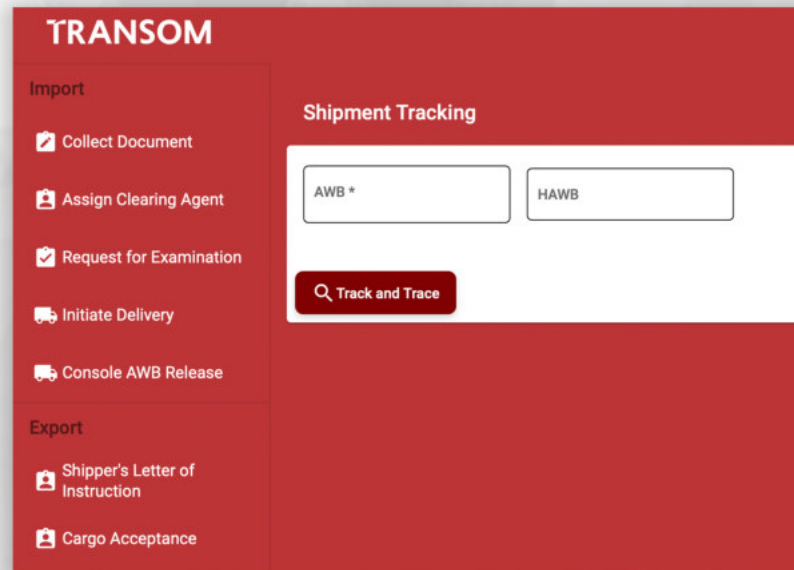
TRANSOM

Import

Collect Document

Assign Clearing Agent

Request for Examination

Initiate Delivery

Console AWB Release

Export

Shipper's Letter of Instruction

Cargo Acceptance

Shipment Tracking

AWB *

HAWB

Track and Trace